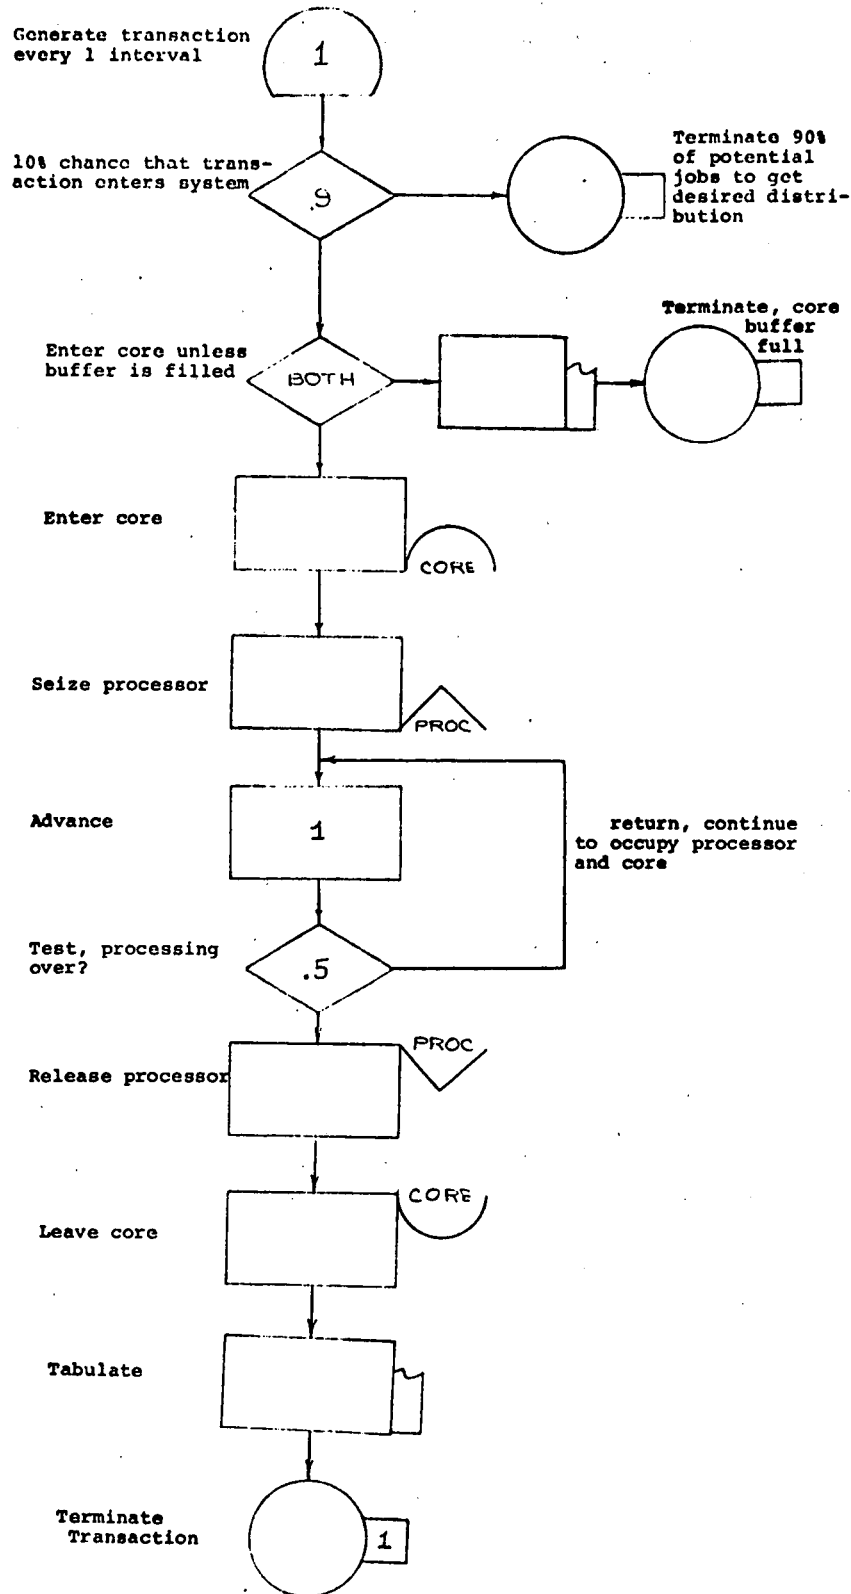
Generate transaction every 1 interval

1

10% chance that transaction enters system

.9

Terminate 90% of potential jobs to get desired distribution

Enter core unless buffer is filled

BOTH

Terminate, core buffer full

Enter core

CORE

Seize processor

PROC

Advance

1

return, continue to occupy processor and core

Test, processing over?

.5

PROC

Release processor

CORE

Leave core

Tabulate

Terminate Transaction

1